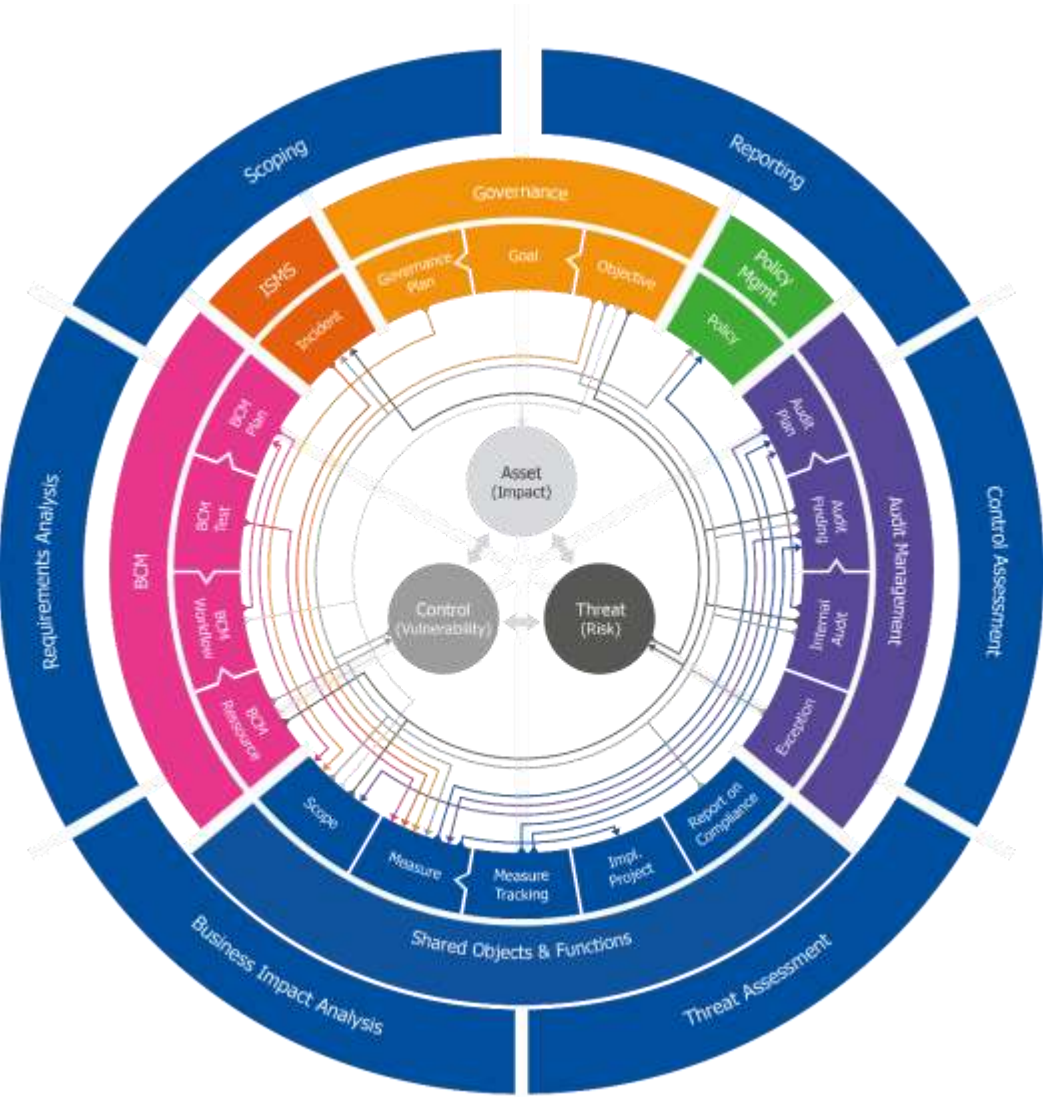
Scoping

Reporting

Governance

ISMS

Governance Plan

Goal

Objective

Policy Mgmt.

Incident

Policy

BCM Plan

BCM Test

BCM Workflow

BCM Resource

BCM

Requirements Analysis

Asset (Impact)

Control (Vulnerability)

Threat (Risk)

Audit Plan

Audit Finding

Internal Audit

Exception

Audit Management

Control Assessment

Scope

Measure

Measure Tracking

Impl. Project

Report on Compliance

Shared Objects & Functions

Business Impact Analysis

Threat Assessment